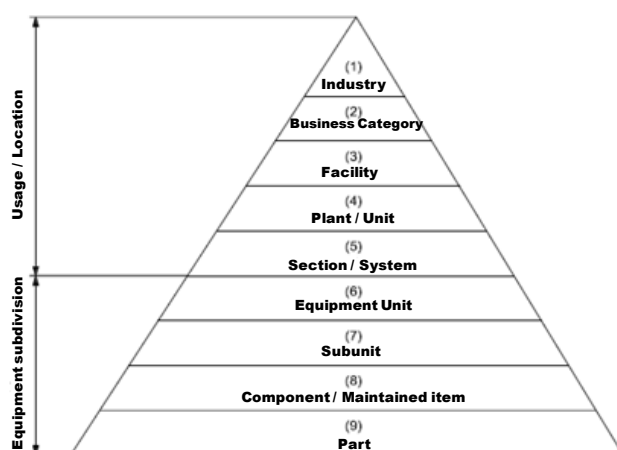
Usage / Location

Equipment subdivision

(1)
Industry

(2)
Business Category

(3)
Facility

(4)
Plant / Unit

(5)
Section / System

(6)
Equipment Unit

(7)
Subunit

(8)
Component / Maintained item

(9)
Part